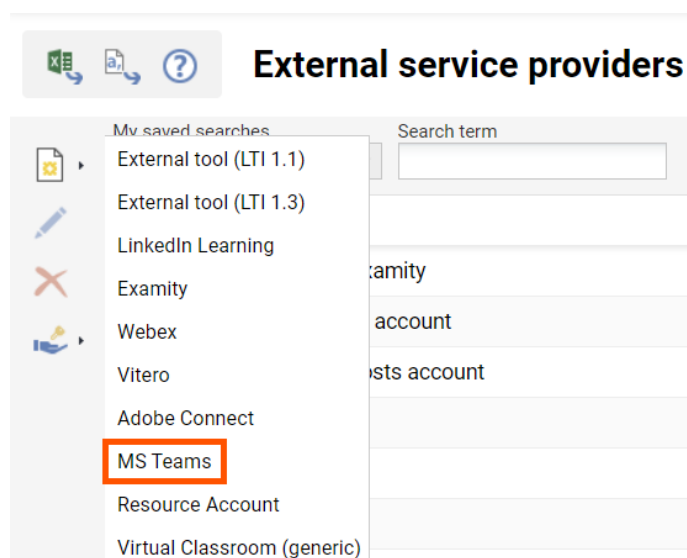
External service providers

My saved searches

Search term

External tool (LTI 1.1)
External tool (LTI 1.3)
LinkedIn Learning
Examity
Webex
Vitero
Adobe Connect
MS Teams
Resource Account
Virtual Classroom (generic)

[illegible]xamity
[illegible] account
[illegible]osts account